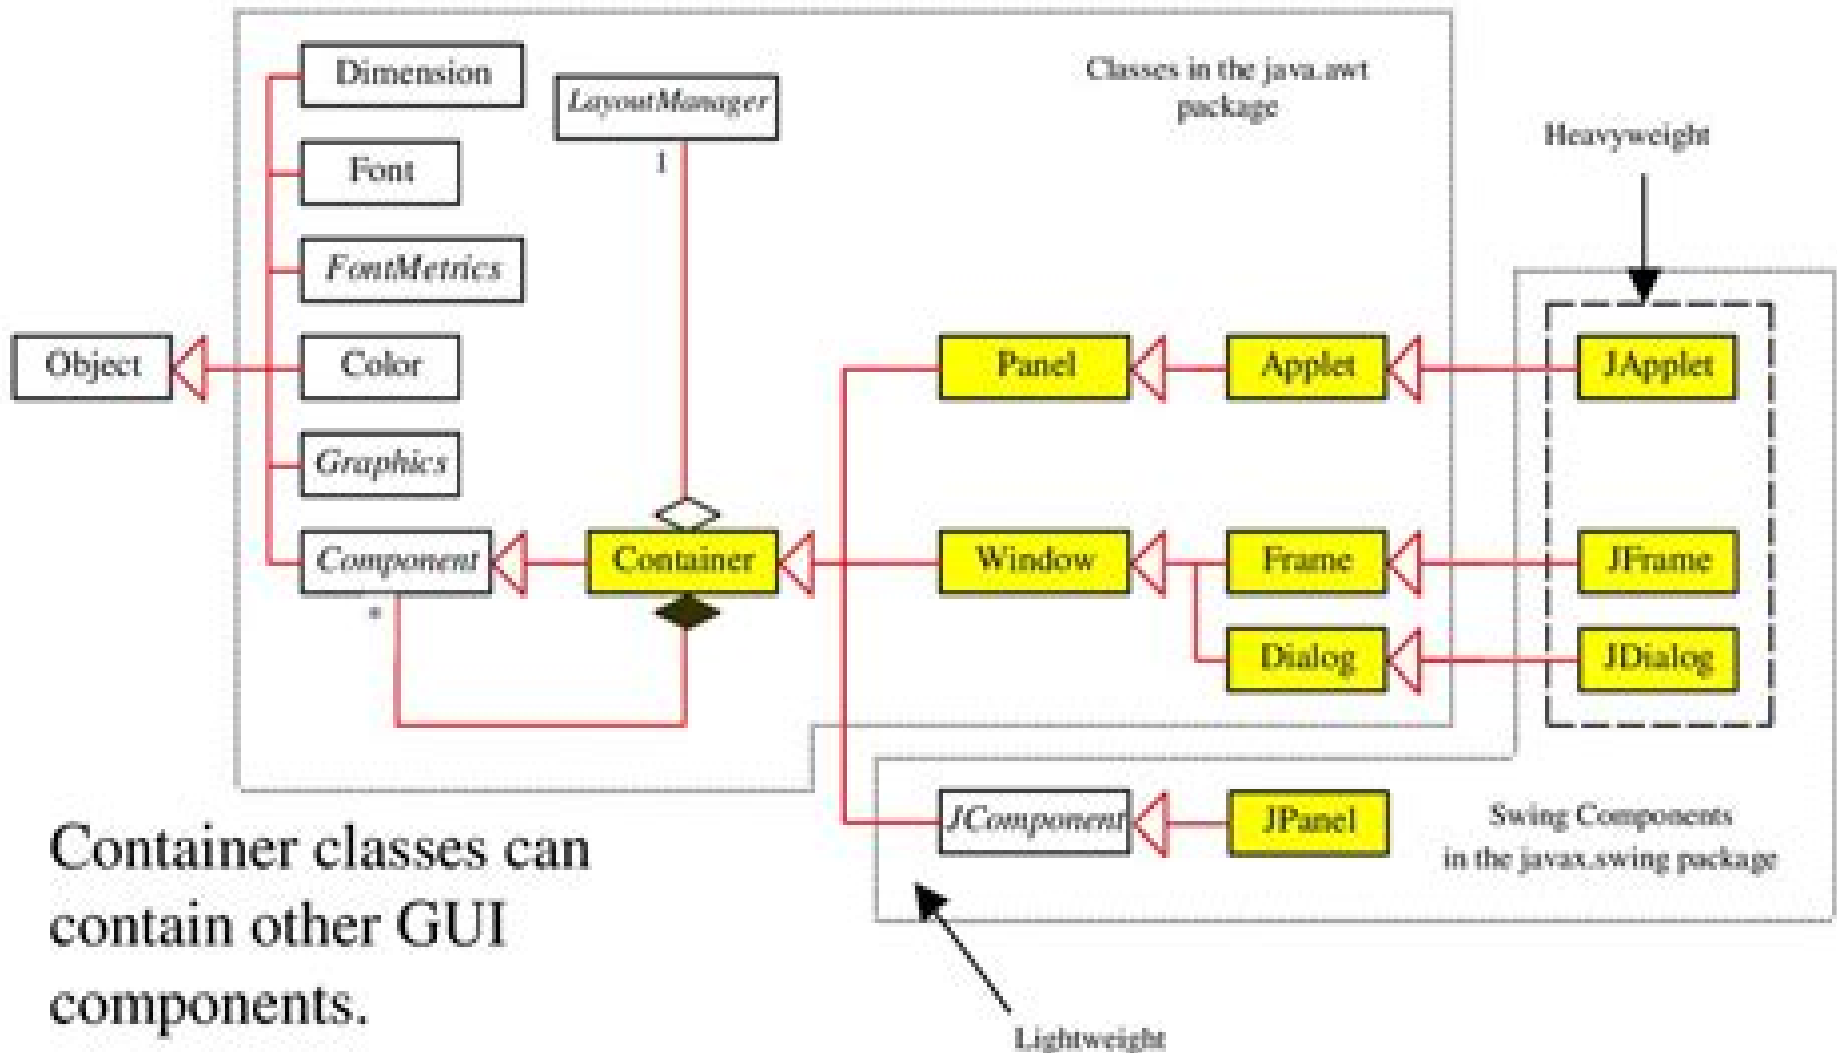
Dimension

LayoutManager

1

Classes in the java.awt package

Heavyweight

Font

FontMetrics

Object

Color

Panel

Applet

JApplet

Graphics

Component

Container

Window

Frame

JFrame

*

Dialog

JDialog

JComponent

JPanel

Swing Components in the javax.swing package

Container classes can contain other GUI components.

Lightweight